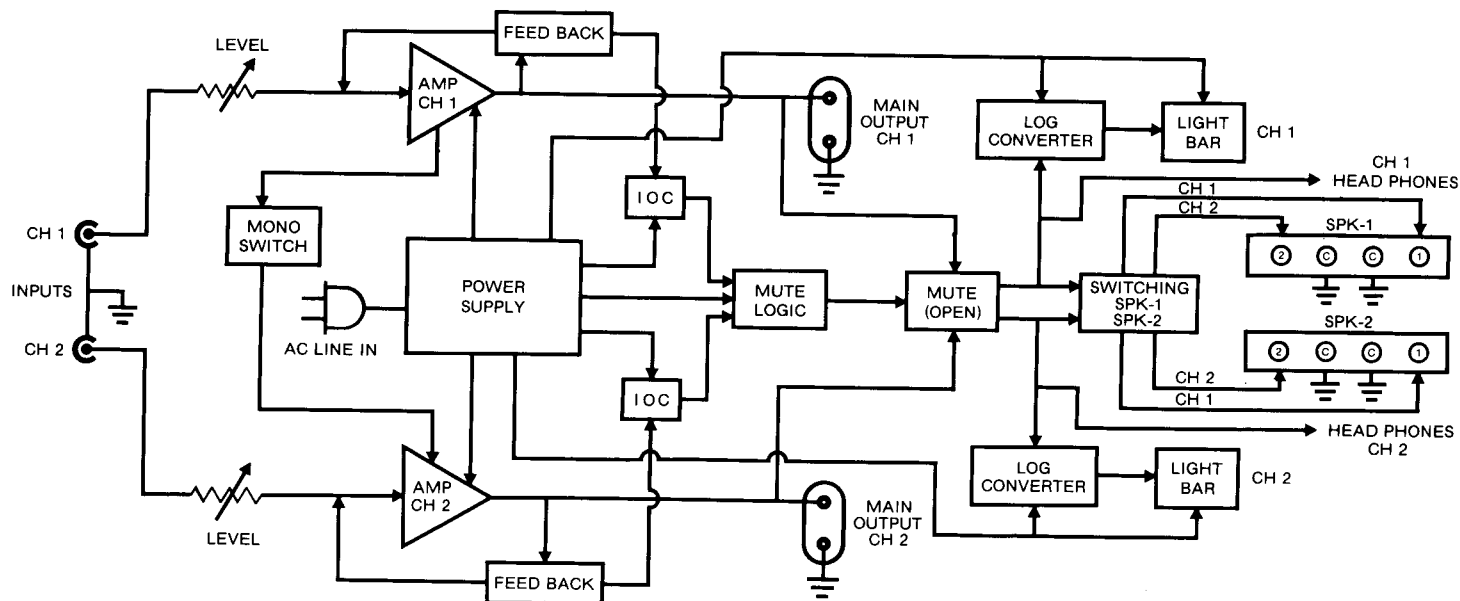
LEVEL
FEED BACK
AMP CH 1
MAIN OUTPUT CH 1
LOG CONVERTER
LIGHT BAR
CH 1
CH 1 HEAD PHONES
CH 1
CH 2
SPK-1
② © © ①
CH 1
INPUTS
CH 2
MONO SWITCH
IOC
POWER SUPPLY
AC LINE IN
MUTE LOGIC
MUTE (OPEN)
SWITCHING SPK-1 SPK-2
SPK-2
② © © ①
CH 2
CH 1
IOC
HEAD PHONES CH 2
LOG CONVERTER
LIGHT BAR
CH 2
AMP CH 2
MAIN OUTPUT CH 2
LEVEL
FEED BACK